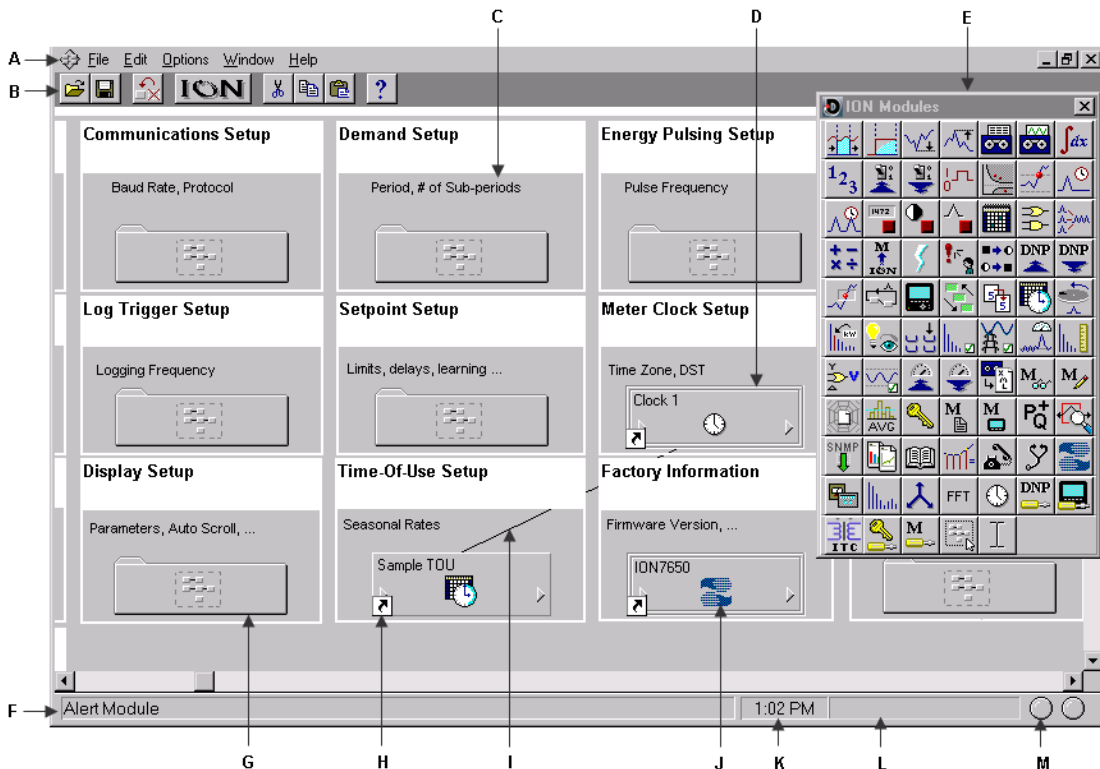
A
B
C
D
E
File Edit Options Window Help
ION
?
ION Modules
Communications Setup
Baud Rate, Protocol
Demand Setup
Period, # of Sub-periods
Energy Pulsing Setup
Pulse Frequency
Log Trigger Setup
Logging Frequency
Setpoint Setup
Limits, delays, learning ...
Meter Clock Setup
Time Zone, DST
Clock 1
Display Setup
Parameters, Auto Scroll, ...
Time-Of-Use Setup
Seasonal Rates
Sample TOU
Factory Information
Firmware Version, ...
ION7650
$\int dx$
$1_{2_3}$
DNP
DNP
M
ION
AVG
M
M
PQ
SNMP
FFT
DNP
ITC
M
F
Alert Module
1:02 PM
G
H
I
J
K
L
M